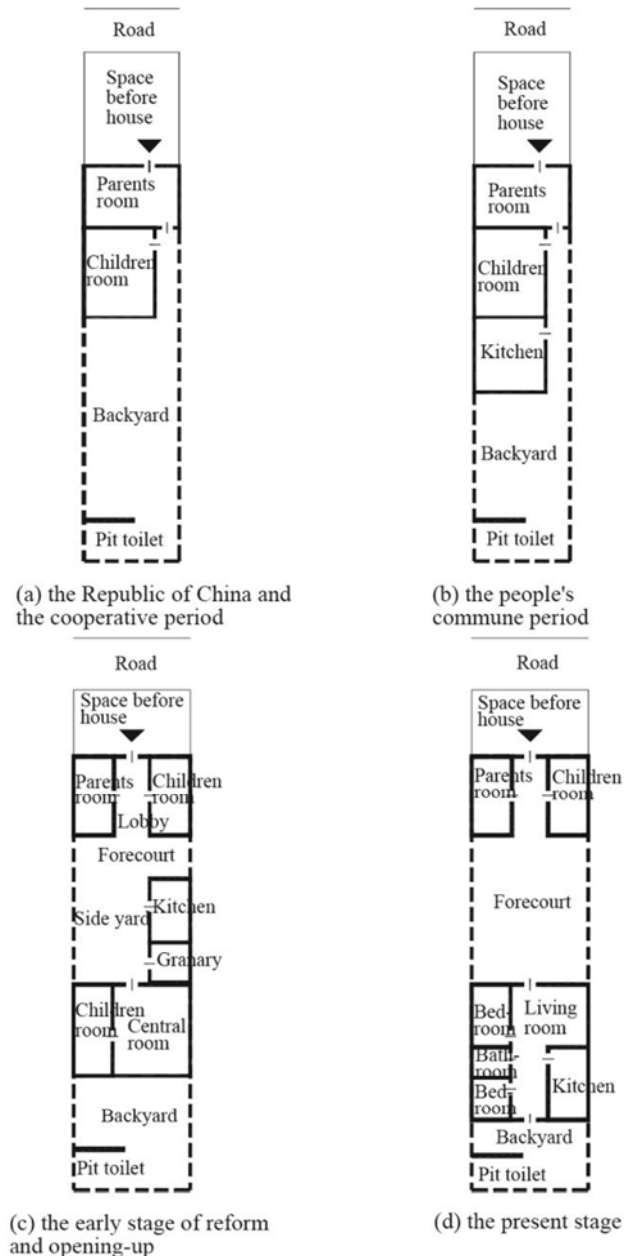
Road

Space before house

Parents room

Children room

Backyard

Pit toilet

(a) the Republic of China and the cooperative period

Road

Space before house

Parents room

Children room

Kitchen

Backyard

Pit toilet

(b) the people's commune period

Road

Space before house

Parents room

Children room

Lobby

Forecourt

Side yard

Kitchen

Granary

Children room

Central room

Backyard

Pit toilet

(c) the early stage of reform and opening-up

Road

Space before house

Parents room

Children room

Forecourt

Bed-room

Living room

Bath-room

Bed-room

Kitchen

Backyard

Pit toilet

(d) the present stage